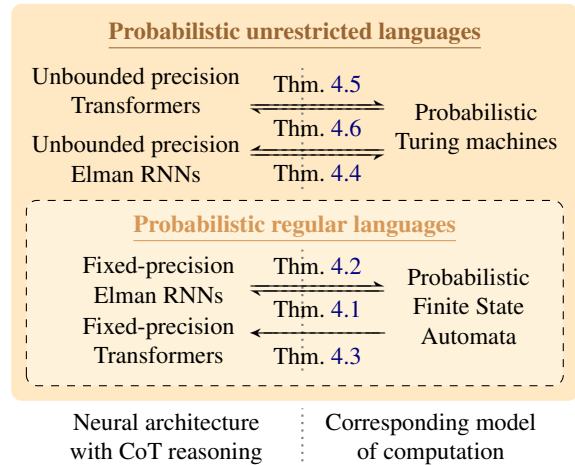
Probabilistic unrestricted languages

Unbounded precision Transformers

Thm. 4.5

Probabilistic Turing machines

Thm. 4.6

Unbounded precision Elman RNNs

Thm. 4.4

Probabilistic regular languages

Fixed-precision Elman RNNs

Thm. 4.2

Probabilistic Finite State Automata

Thm. 4.1

Fixed-precision Transformers

Thm. 4.3

Neural architecture with CoT reasoning

Corresponding model of computation